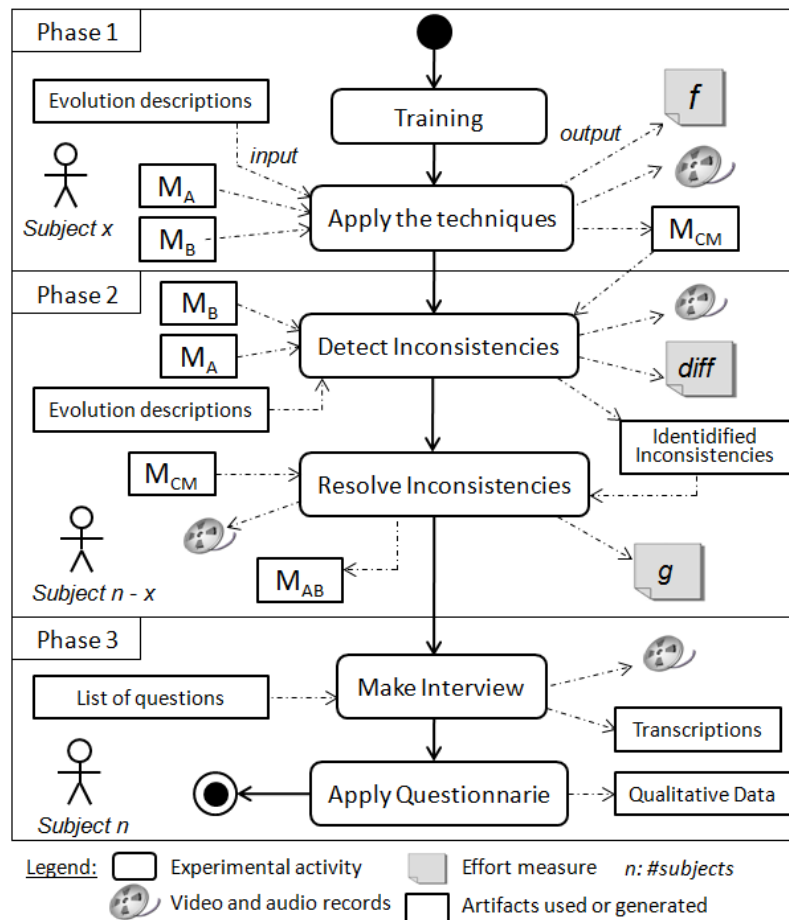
Phase 1

Evolution descriptions

input

Training

output

$f$

Subject x

$M_A$

$M_B$

Apply the techniques

$M_{CM}$

Phase 2

$M_B$

$M_A$

Detect Inconsistencies

$diff$

Evolution descriptions

Identidified Inconsistencies

$M_{CM}$

Resolve Inconsistencies

Subject n - x

$M_{AB}$

$g$

Phase 3

List of questions

Make Interview

Transcriptions

Subject n

Apply Questionnarie

Qualitative Data

Legend: Experimental activity

Effort measure

n: #subjects

Video and audio records

Artifacts used or generated